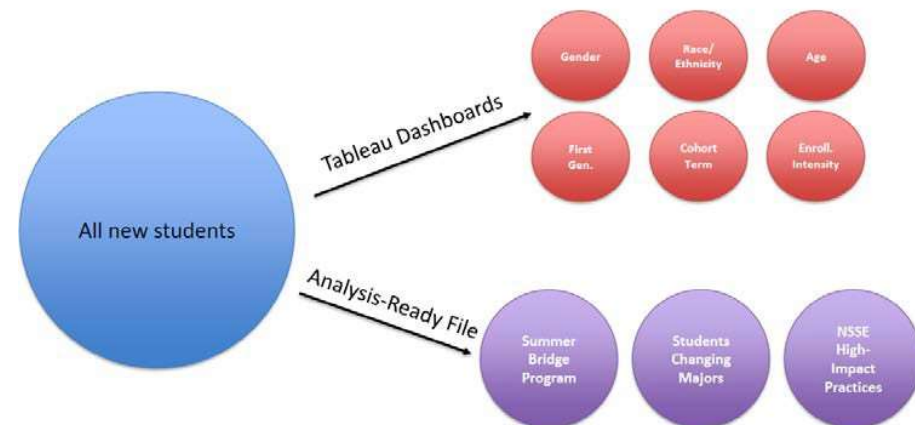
All new students

Tableau Dashboards

Gender

Race/ Ethnicity

Age

First Gen.

Cohort Term

Enroll. Intensity

Analysis-Ready File

Summer Bridge Program

Students Changing Majors

NSSE High-Impact Practices